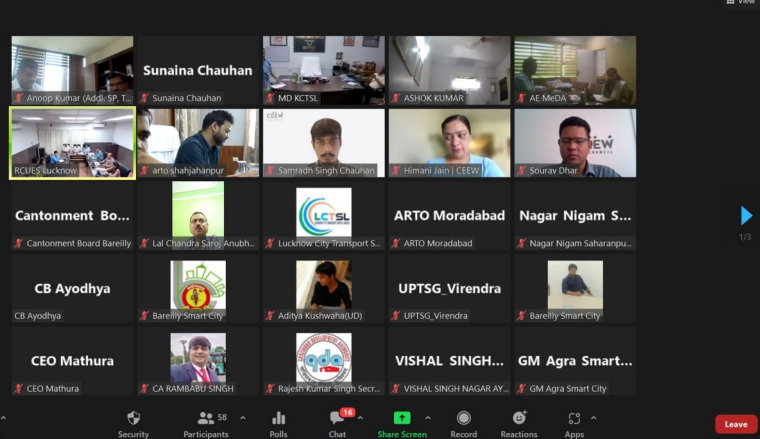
View

Anoop Kumar (Addl. SP, T...

Sunaina Chauhan
Sunaina Chauhan

MD KCTSL

ASHOK KUMAR

AE MeDA

RCUES Lucknow

arto shahjahanpur

Samradh Singh Chauhan

Himani Jain | CEEW

Sourav Dhar

Cantonment Bo...
Cantonment Board Bareilly

Lal Chandra Saroj Anubh...

LCTSL
Lucknow City Transport S...

ARTO Moradabad
ARTO Moradabad

Nagar Nigam S...
Nagar Nigam Saharanpu...

1/3

CB Ayodhya
CB Ayodhya

Bareilly Smart City

Aditya Kushwaha(UD)

UPTSG_Virendra
UPTSG_Virendra

Bareilly Smart City

CEO Mathura
CEO Mathura

CA RAMBABU SINGH

Rajesh Kumar Singh Secr...

VISHAL SINGH...
VISHAL SINGH NAGAR AY...

GM Agra Smart...
GM Agra Smart City

Security | Participants 58 | Polls | Chat 16 | Share Screen | Record | Reactions | Apps | Leave